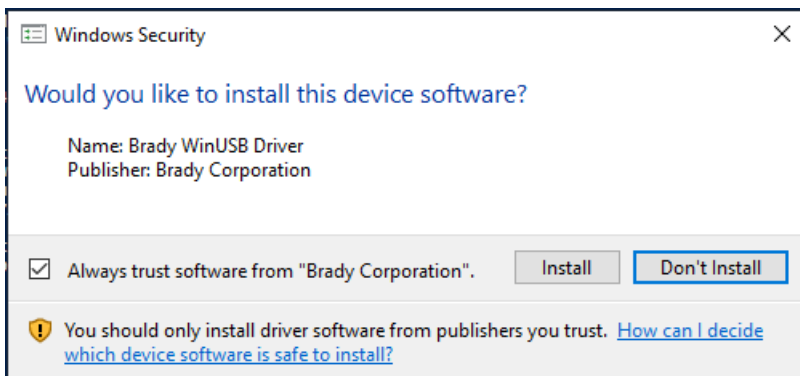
Windows Security

Would you like to install this device software?

Name: Brady WinUSB Driver
Publisher: Brady Corporation

Always trust software from "Brady Corporation".

Install

Don't Install

You should only install driver software from publishers you trust. How can I decide which device software is safe to install?